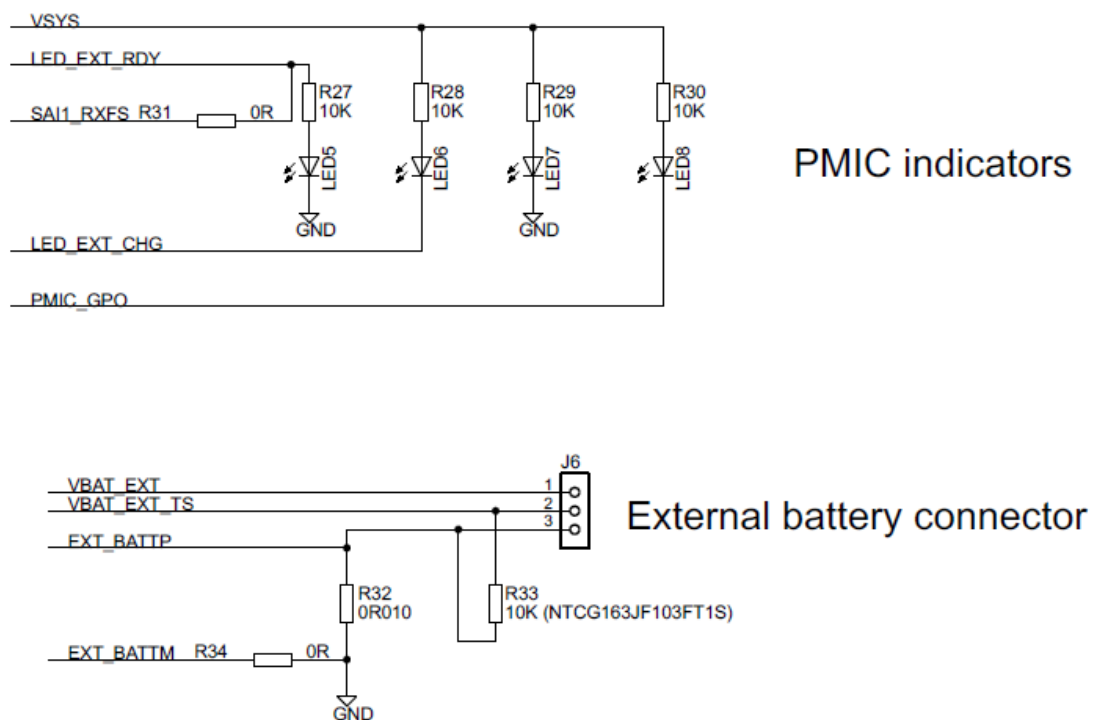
VSYS

LED_EXT_RDY

SAI1_RXFS R31 0R

R27
10K

R28
10K

R29
10K

R30
10K

LED5

LED6

LED7

LED8

GND

GND

PMIC indicators

LED_EXT_CHG

PMIC_GPO

J6

VBAT_EXT

VBAT_EXT_TS

EXT_BATTP

1
2
3

External battery connector

R32
0R010

R33
10K (NTCG163JF103FT1S)

EXT_BATTM R34 0R

GND